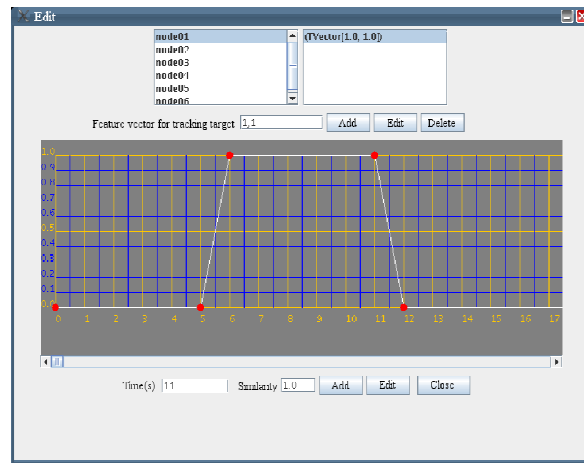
Edit

node01
node02
node03
node04
node05
node06

(TVector[1.0, 1.0])

Feature vector for tracking target 1,1 Add Edit Delete

1.0
0.9
0.8
0.7
0.6
0.5
0.4
0.3
0.2
0.1
0.0

0 1 2 3 4 5 6 7 8 9 10 11 12 13 14 15 16 17

Time(s) 11 Similarity 1.0 Add Edit Close